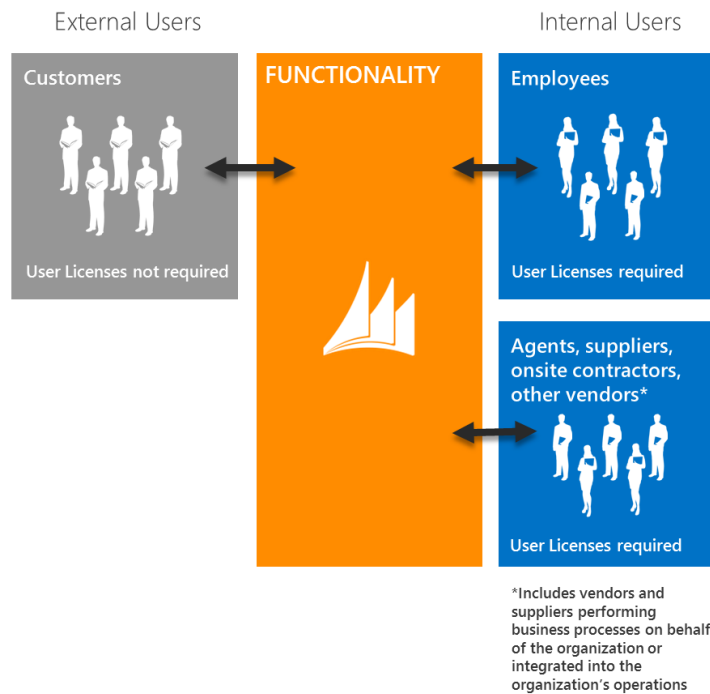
External Users

Internal Users

Customers

User Licenses not required

FUNCTIONALITY

Employees

User Licenses required

Agents, suppliers, onsite contractors, other vendors*

User Licenses required

*Includes vendors and suppliers performing business processes on behalf of the organization or integrated into the organization's operations